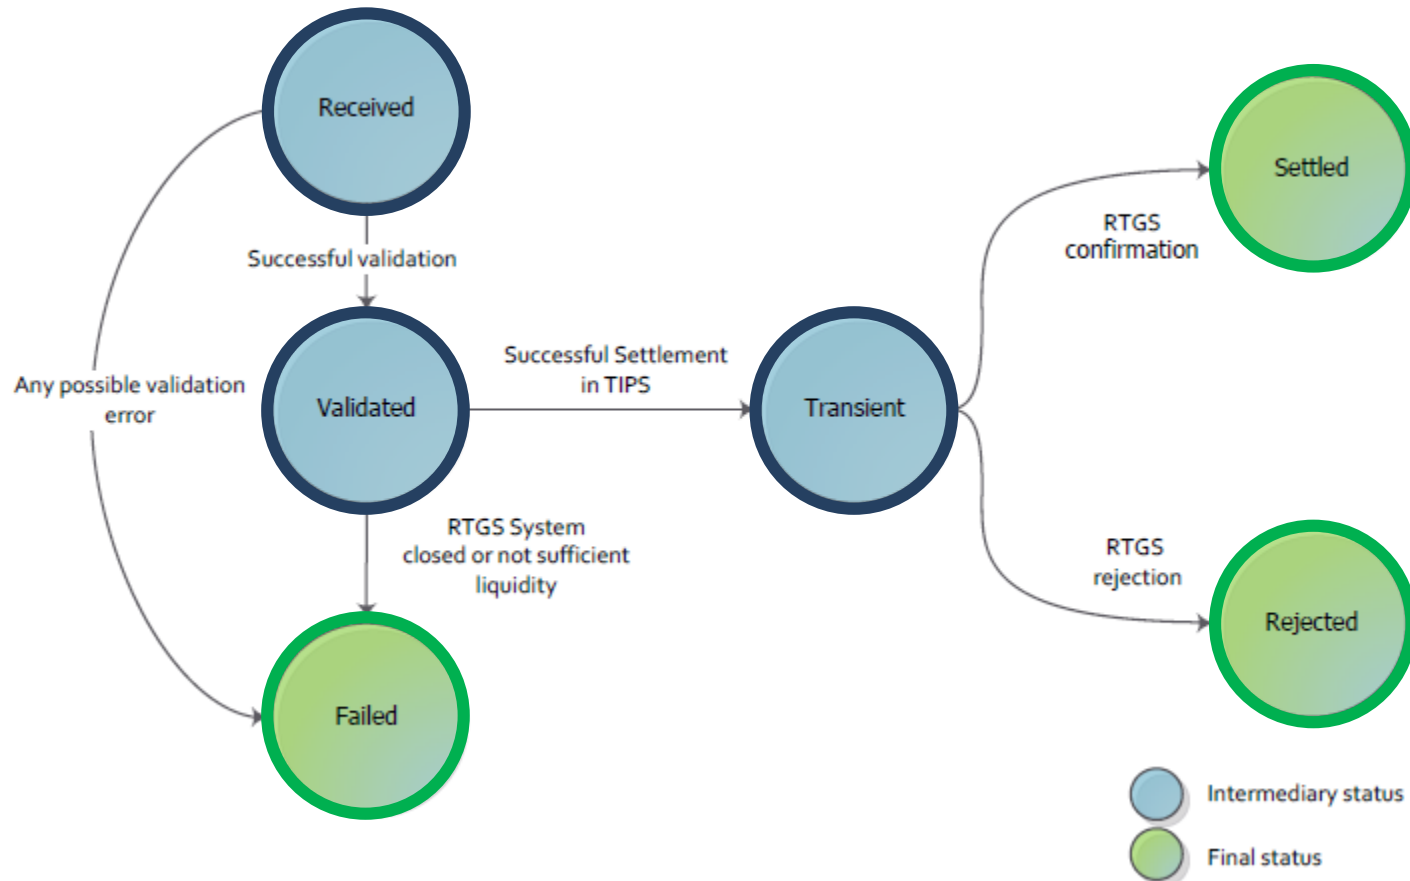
Received

Successful validation

Any possible validation error

Validated

Successful Settlement in TIPS

Transient

RTGS confirmation

Settled

RTGS System closed or not sufficient liquidity

Failed

RTGS rejection

Rejected

Intermediary status

Final status